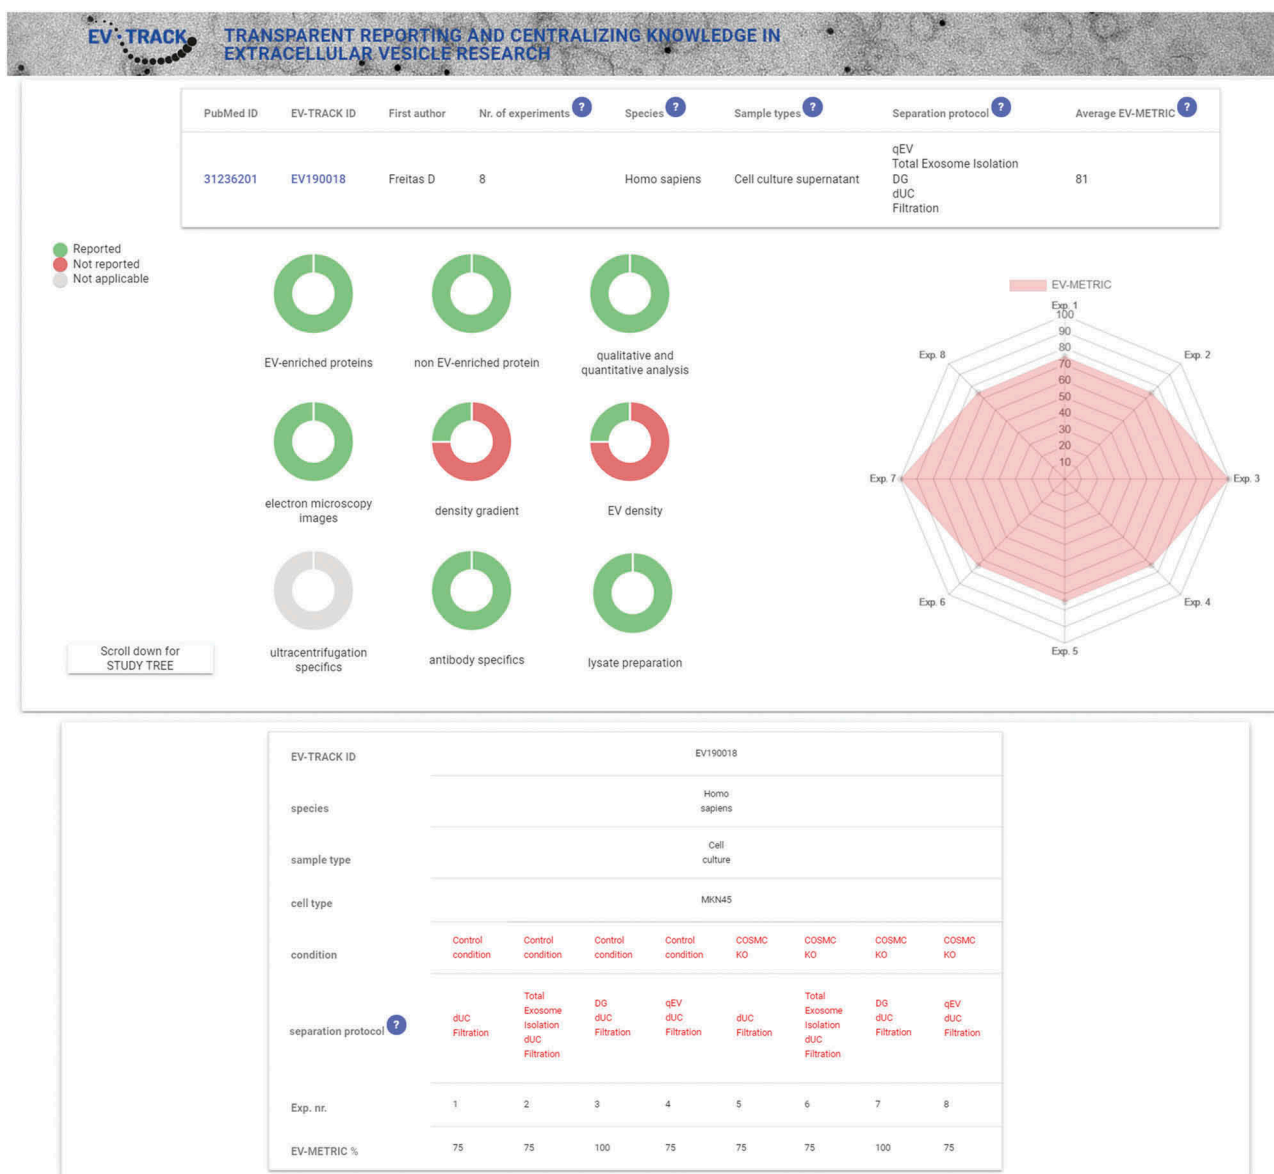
EV-TRACK TRANSPARENT REPORTING AND CENTRALIZING KNOWLEDGE IN EXTRACELLULAR VESICLE RESEARCH

| PubMed ID | EV-TRACK ID | First author | Nr. of experiments ? | Species ? | Sample types ? | Separation protocol ? | Average EV-METRIC ? |
|---|---|---|---|---|---|---|---|
| 31236201 | EV190018 | Freitas D | 8 | Homo sapiens | Cell culture supernatant | qEV Total Exosome Isolation DG dUC Filtration | 81 |

Reported
Not reported
Not applicable

EV-enriched proteins
non EV-enriched protein
qualitative and quantitative analysis
electron microscopy images
density gradient
EV density
ultracentrifugation specifics
antibody specifics
lysate preparation

Scroll down for STUDY TREE

EV-METRIC
Exp. 1
100
90
80
70
60
50
40
30
20
10
Exp. 2
Exp. 3
Exp. 4
Exp. 5
Exp. 6
Exp. 7
Exp. 8

| EV-TRACK ID | EV190018 | | | | | | | |
|---|---|---|---|---|---|---|---|---|
| species | Homo sapiens | | | | | | | |
| sample type | Cell culture | | | | | | | |
| cell type | MKN45 | | | | | | | |
| condition | Control condition | Control condition | Control condition | Control condition | COSMC KO | COSMC KO | COSMC KO | COSMC KO |
| separation protocol ? | dUC Filtration | Total Exosome Isolation dUC Filtration | DG dUC Filtration | qEV dUC Filtration | dUC Filtration | Total Exosome Isolation dUC Filtration | DG dUC Filtration | qEV dUC Filtration |
| Exp. nr. | 1 | 2 | 3 | 4 | 5 | 6 | 7 | 8 |
| EV-METRIC % | 75 | 75 | 100 | 75 | 75 | 75 | 100 | 75 |